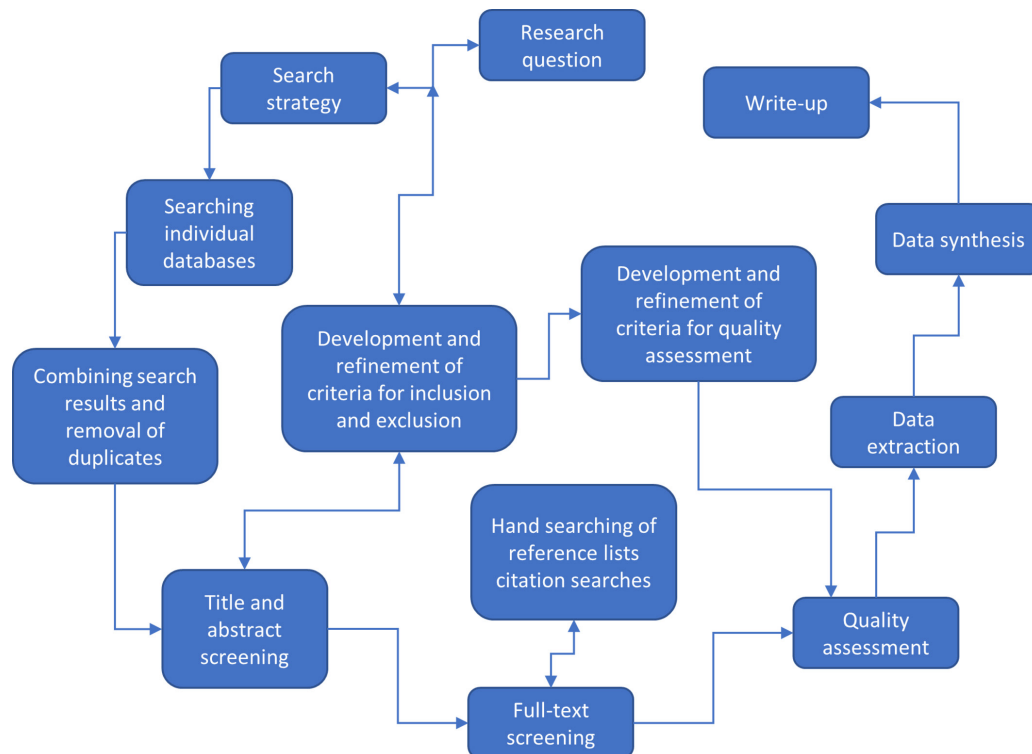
Research question

Search strategy

Write-up

Searching individual databases

Data synthesis

Development and refinement of criteria for quality assessment

Development and refinement of criteria for inclusion and exclusion

Combining search results and removal of duplicates

Data extraction

Hand searching of reference lists citation searches

Title and abstract screening

Quality assessment

Full-text screening